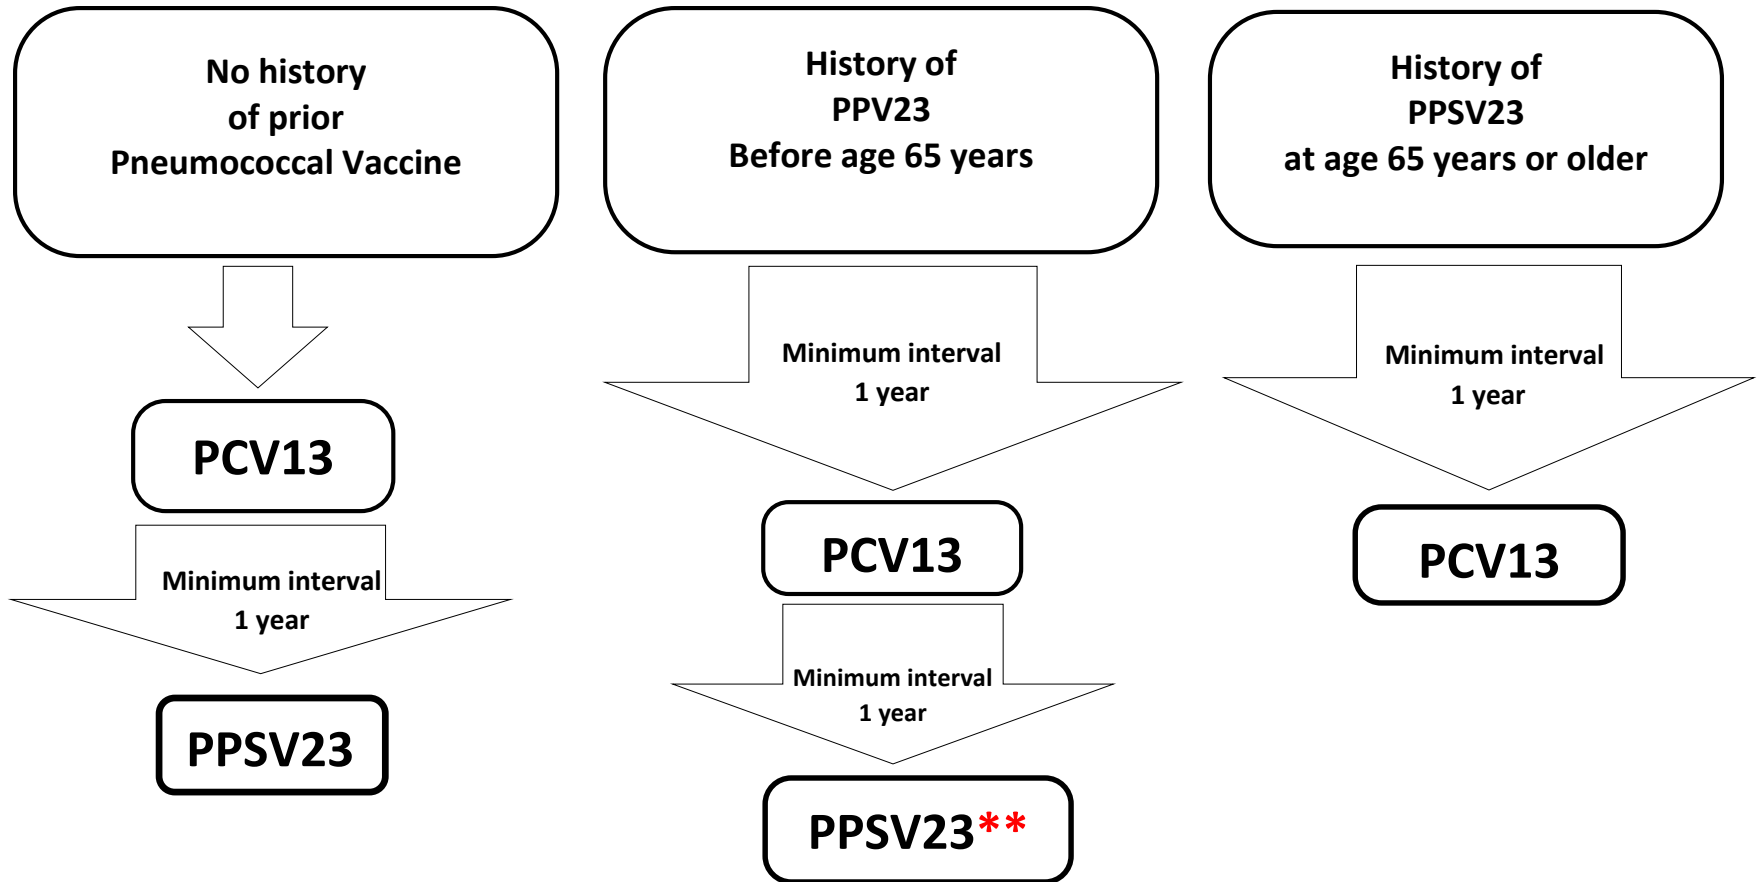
No history of prior Pneumococcal Vaccine

PCV13

Minimum interval 1 year

PPSV23

History of PPV23 Before age 65 years

Minimum interval 1 year

PCV13

Minimum interval 1 year

PPSV23**

History of PPSV23 at age 65 years or older

Minimum interval 1 year

PCV13